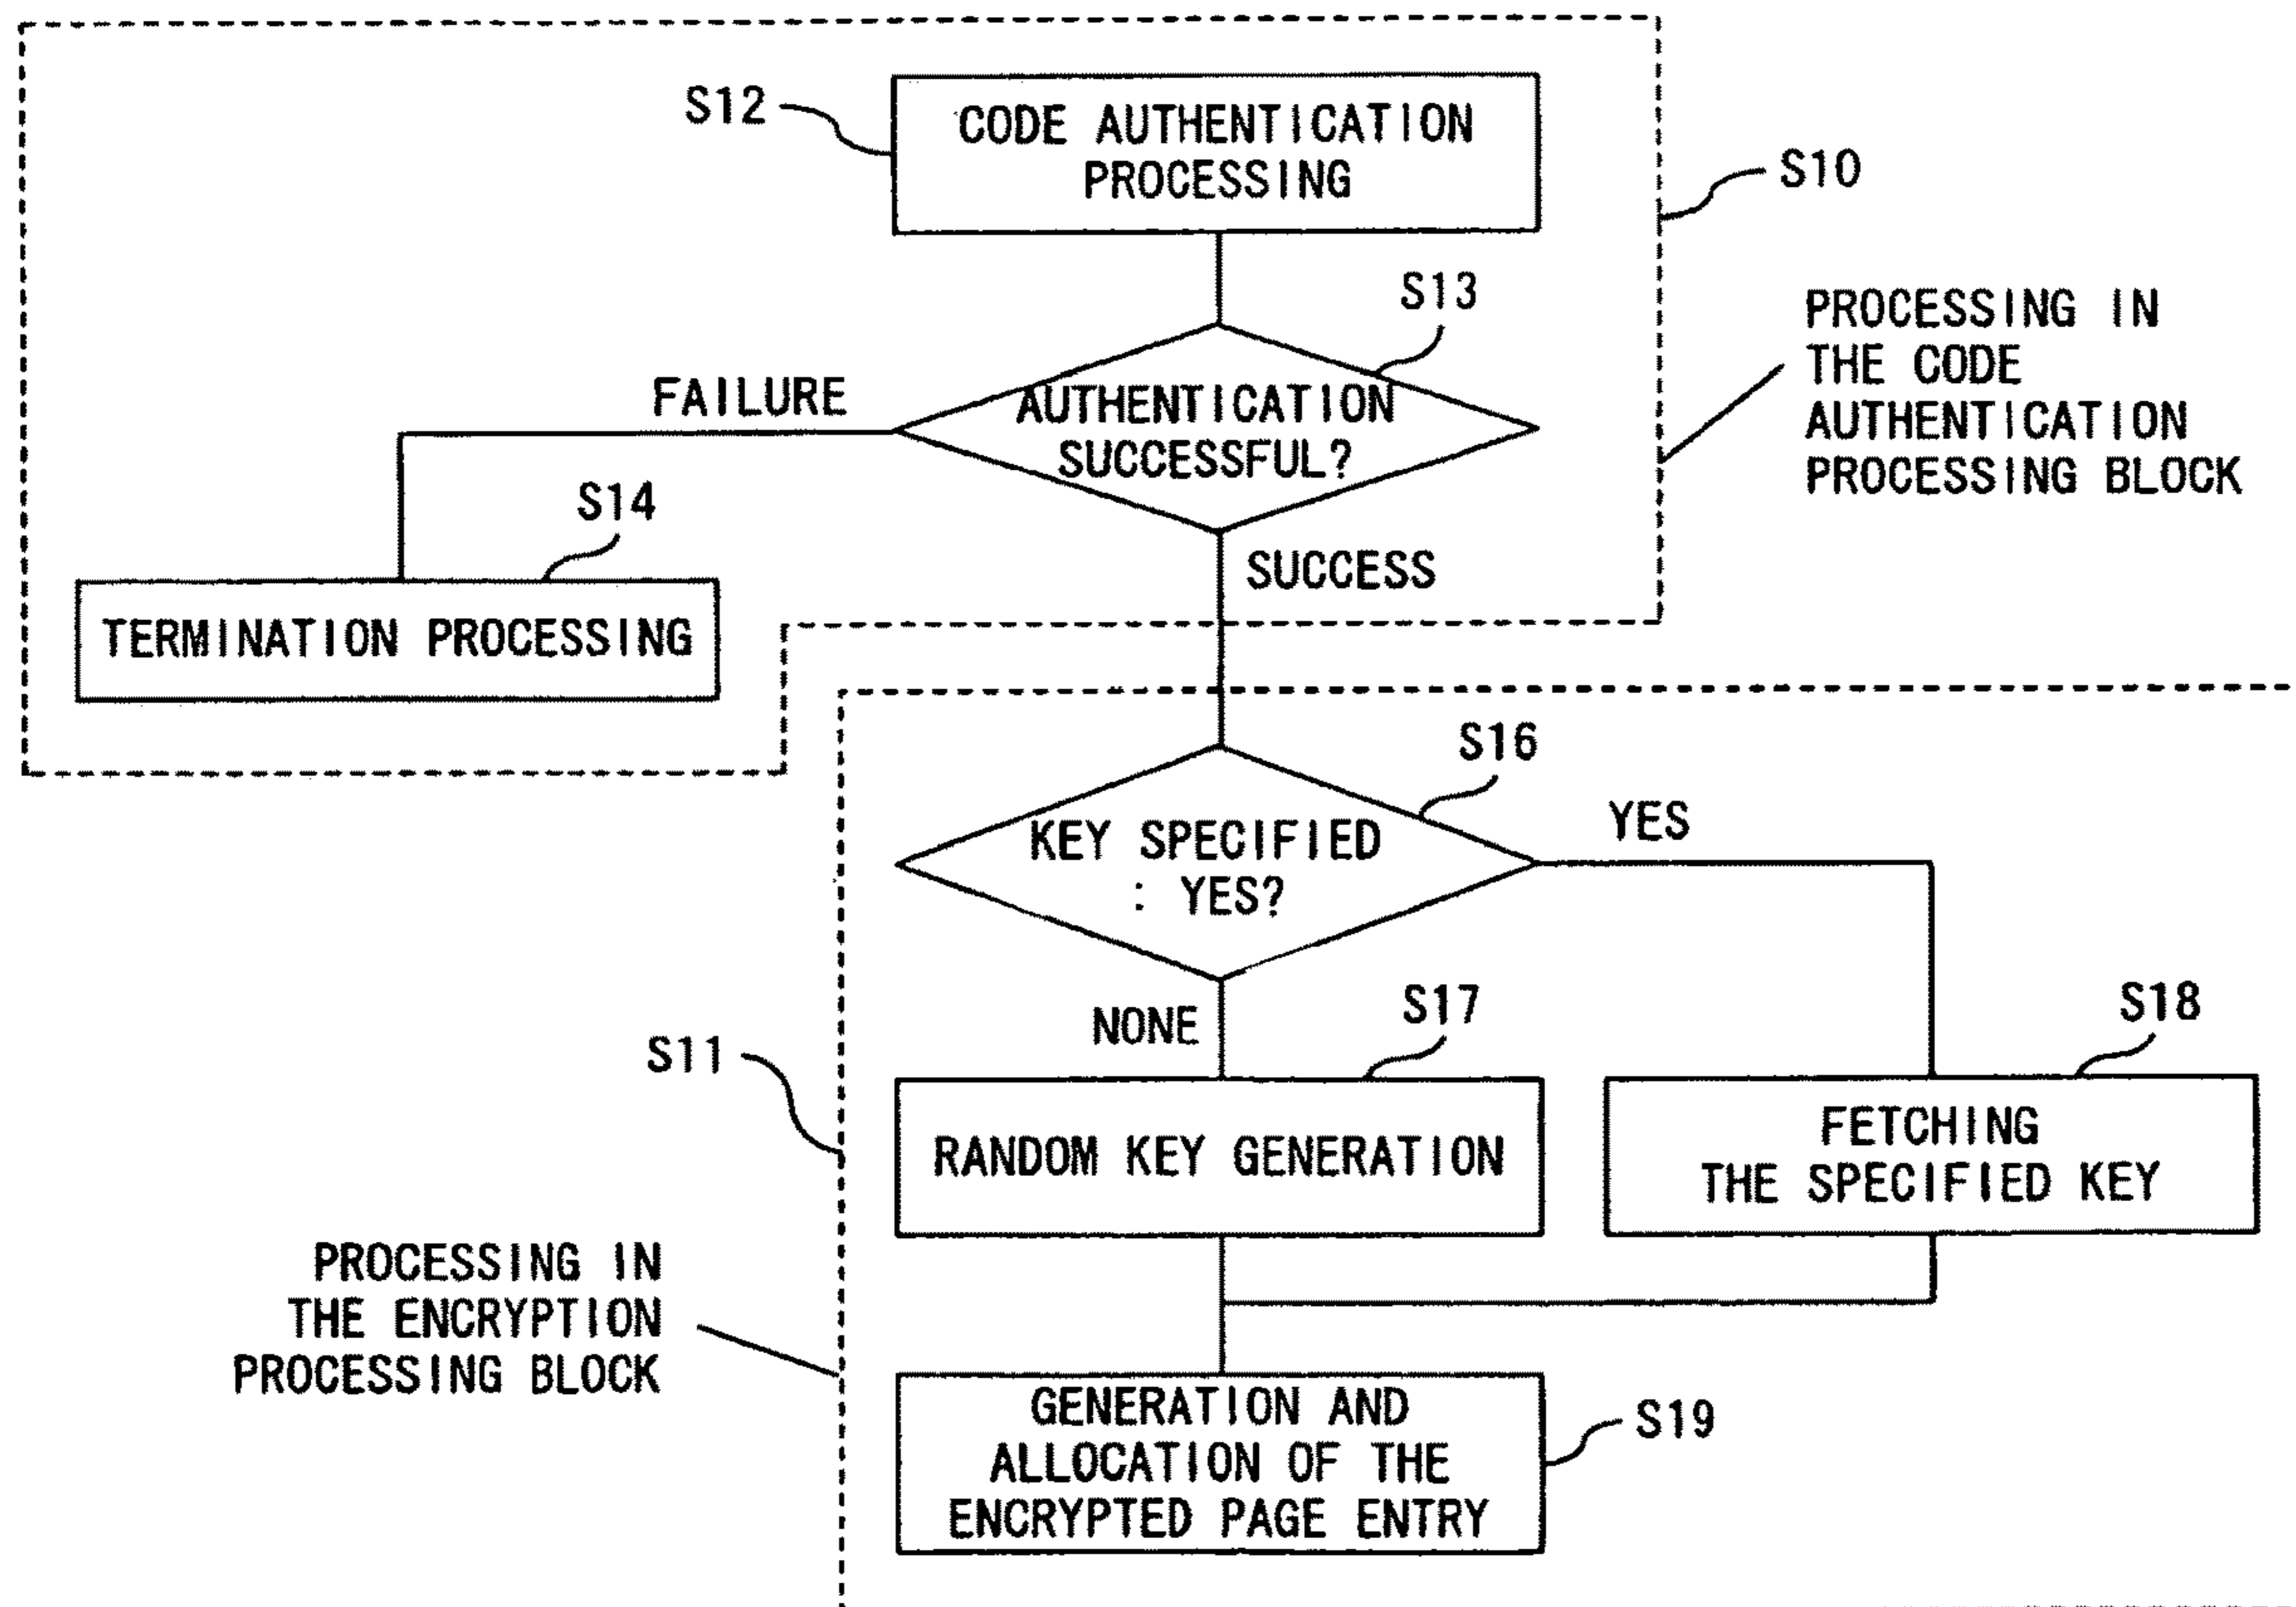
S12
CODE AUTHENTICATION PROCESSING

S10

S13

PROCESSING IN THE CODE AUTHENTICATION PROCESSING BLOCK

FAILURE

AUTHENTICATION SUCCESSFUL?

S14

SUCCESS

TERMINATION PROCESSING

S16

YES

KEY SPECIFIED : YES?

NONE

S17

S18

S11

RANDOM KEY GENERATION

FETCHING THE SPECIFIED KEY

PROCESSING IN THE ENCRYPTION PROCESSING BLOCK

GENERATION AND ALLOCATION OF THE ENCRYPTED PAGE ENTRY

S19